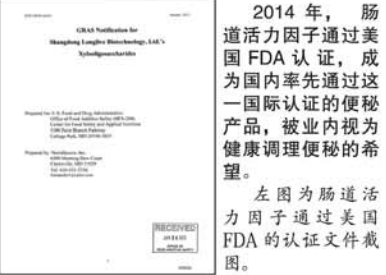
GRAS Notification for
Shandong Longlive Biotechnology, Ltd.'s
Xylooligosaccharides

Prepared for U.S. Food and Drug Administration
Office of Food Additive Safety
Center for Food Safety and Applied Nutrition
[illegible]
College Park, MD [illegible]

Prepared by: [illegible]

RECEIVED
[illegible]

2014 年，肠道活力因子通过美国 FDA 认证，成为国内率先通过这一国际认证的便秘产品，被业内视为健康调理便秘的希望。

左图为肠道活力因子通过美国 FDA 的认证文件截图。